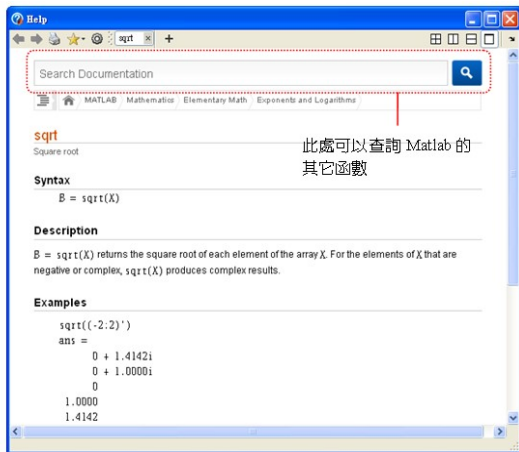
Help

sqrt

Search Documentation

MATLAB Mathematics Elementary Math Exponents and Logarithms

此處可以查詢 Matlab 的其它函數

sqrt
Square root

Syntax

B = sqrt(X)

Description

B = sqrt(X) returns the square root of each element of the array X. For the elements of X that are negative or complex, sqrt(X) produces complex results.

Examples

sqrt((-2:2)')
ans =
0 + 1.4142i
0 + 1.0000i
0
1.0000
1.4142